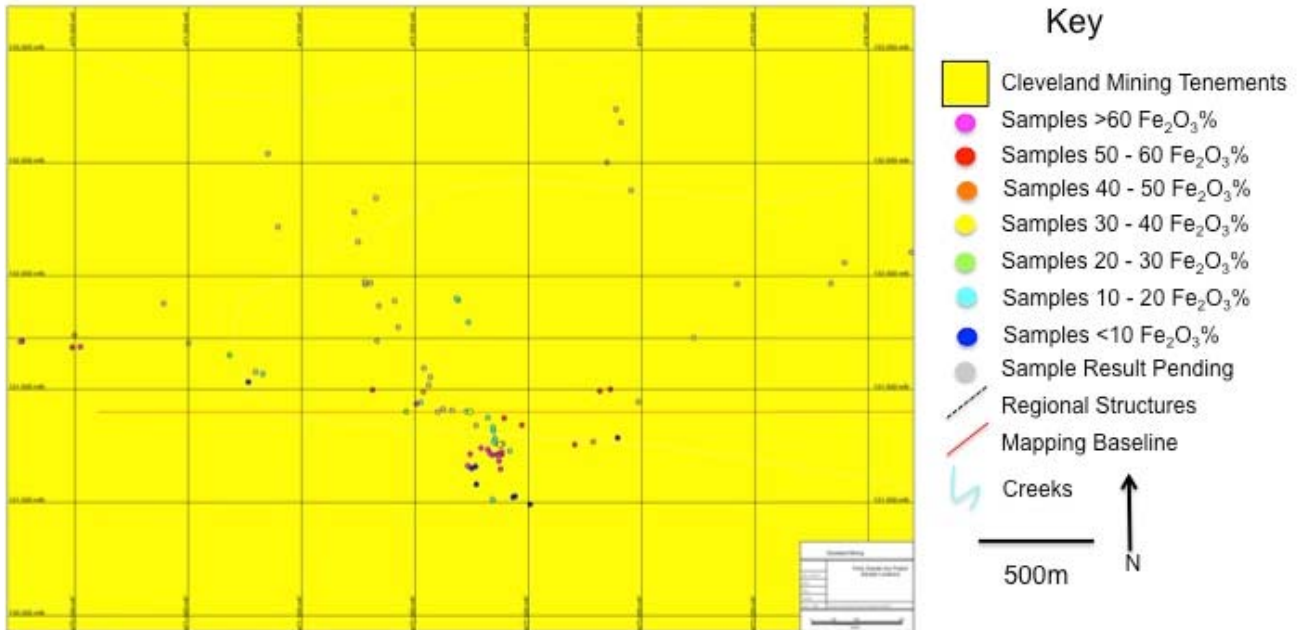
Key

Cleveland Mining Tenements

Samples >60 $Fe_2O_3$%

Samples 50 - 60 $Fe_2O_3$%

Samples 40 - 50 $Fe_2O_3$%

Samples 30 - 40 $Fe_2O_3$%

Samples 20 - 30 $Fe_2O_3$%

Samples 10 - 20 $Fe_2O_3$%

Samples <10 $Fe_2O_3$%

Sample Result Pending

Regional Structures

Mapping Baseline

Creeks

500m

N

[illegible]